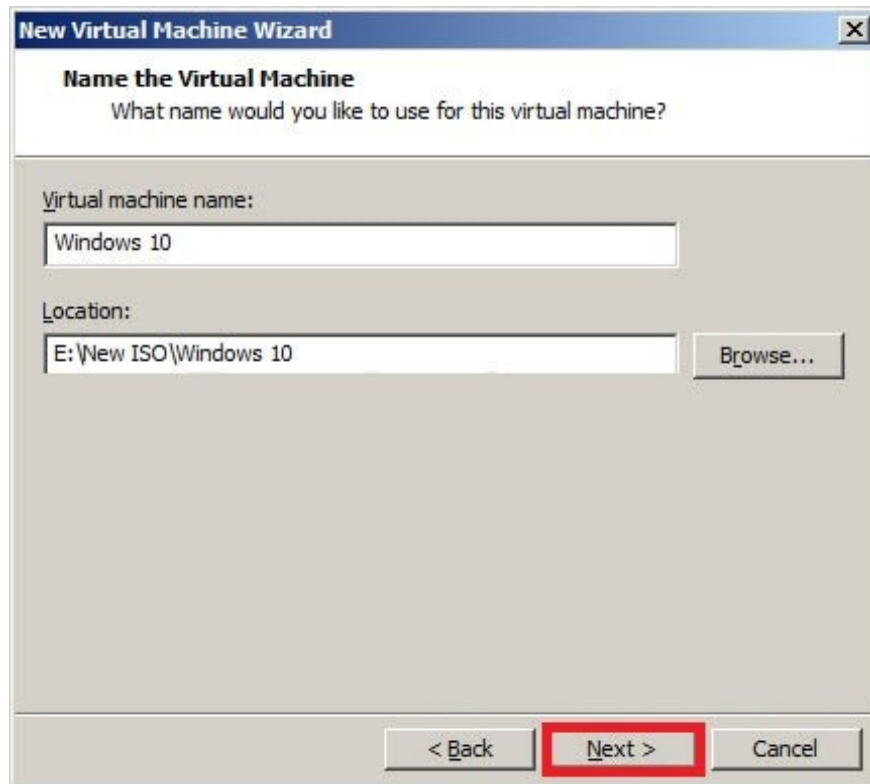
New Virtual Machine Wizard

Name the Virtual Machine
What name would you like to use for this virtual machine?

Virtual machine name:

Windows 10

Location:

E:\New ISO\Windows 10

Browse...

< Back

Next >

Cancel